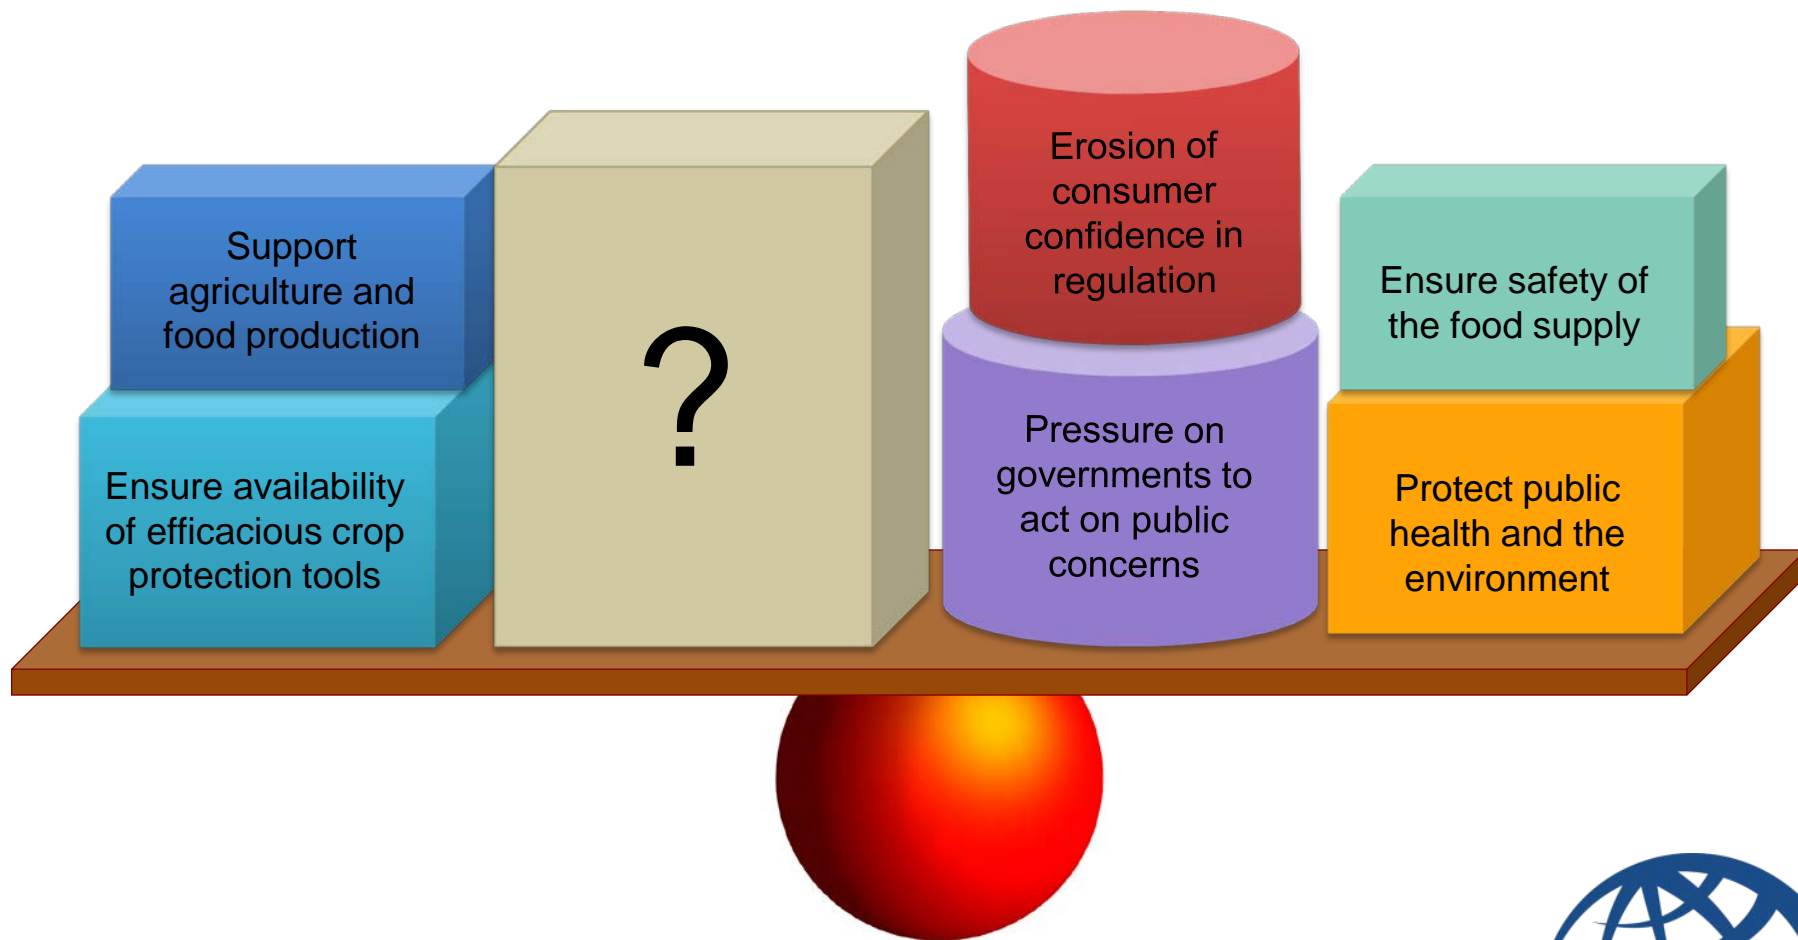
Support agriculture and food production

Ensure availability of efficacious crop protection tools

?

Erosion of consumer confidence in regulation

Pressure on governments to act on public concerns

Ensure safety of the food supply

Protect public health and the environment